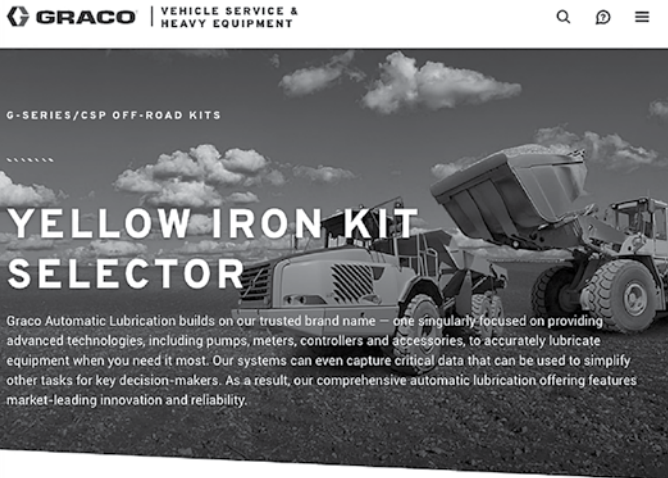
GRACO | VEHICLE SERVICE & HEAVY EQUIPMENT

G-SERIES/CSP OFF-ROAD KITS

YELLOW IRON KIT SELECTOR

Graco Automatic Lubrication builds on our trusted brand name — one singularly focused on providing advanced technologies, including pumps, meters, controllers and accessories, to accurately lubricate equipment when you need it most. Our systems can even capture critical data that can be used to simplify other tasks for key decision-makers. As a result, our comprehensive automatic lubrication offering features market-leading innovation and reliability.